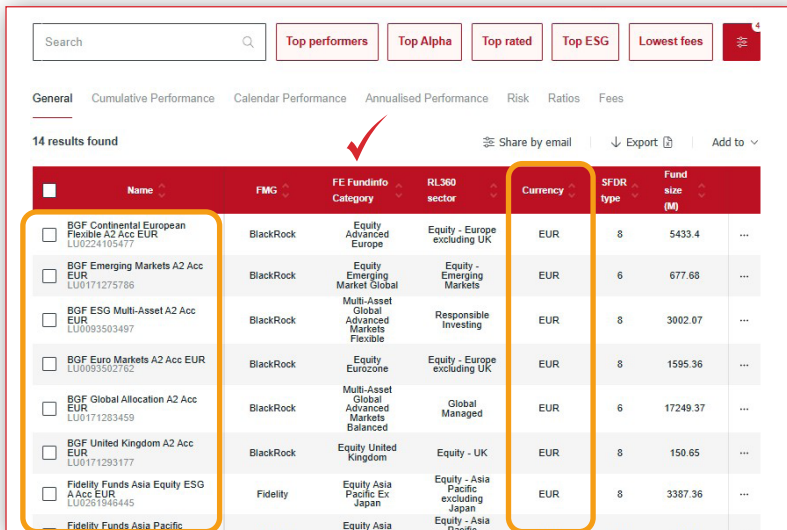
Search

Top performers Top Alpha Top rated Top ESG Lowest fees

4

General Cumulative Performance Calendar Performance Annualised Performance Risk Ratios Fees

14 results found

Share by email Export Add to

| Name | FMG | FE fundinfo Category | RL360 sector | Currency | SFDR type | Fund size (M) | |
|---|---|---|---|---|---|---|---|
| BGF Continental European Flexible A2 Acc EUR LU0224105477 | BlackRock | Equity Advanced Europe | Equity - Europe excluding UK | EUR | 8 | 5433.4 | ··· |
| BGF Emerging Markets A2 Acc EUR LU0171275786 | BlackRock | Equity Emerging Market Global | Equity - Emerging Markets | EUR | 6 | 677.68 | ··· |
| BGF ESG Multi-Asset A2 Acc EUR LU0093503497 | BlackRock | Multi-Asset Global Advanced Markets Flexible | Responsible Investing | EUR | 8 | 3002.07 | ··· |
| BGF Euro Markets A2 Acc EUR LU0093502762 | BlackRock | Equity Eurozone | Equity - Europe excluding UK | EUR | 8 | 1595.36 | ··· |
| BGF Global Allocation A2 Acc EUR LU0171283459 | BlackRock | Multi-Asset Global Advanced Markets Balanced | Global Managed | EUR | 6 | 17249.37 | ··· |
| BGF United Kingdom A2 Acc EUR LU0171293177 | BlackRock | Equity United Kingdom | Equity - UK | EUR | 8 | 150.65 | ··· |
| Fidelity Funds Asia Equity ESG A Acc EUR LU0261946445 | Fidelity | Equity Asia Pacific Ex Japan | Equity - Asia Pacific excluding Japan | EUR | 8 | 3387.36 | ··· |
| Fidelity Funds Asia Pacific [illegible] | | Equity Asia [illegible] | Equity - Asia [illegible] | | | | |